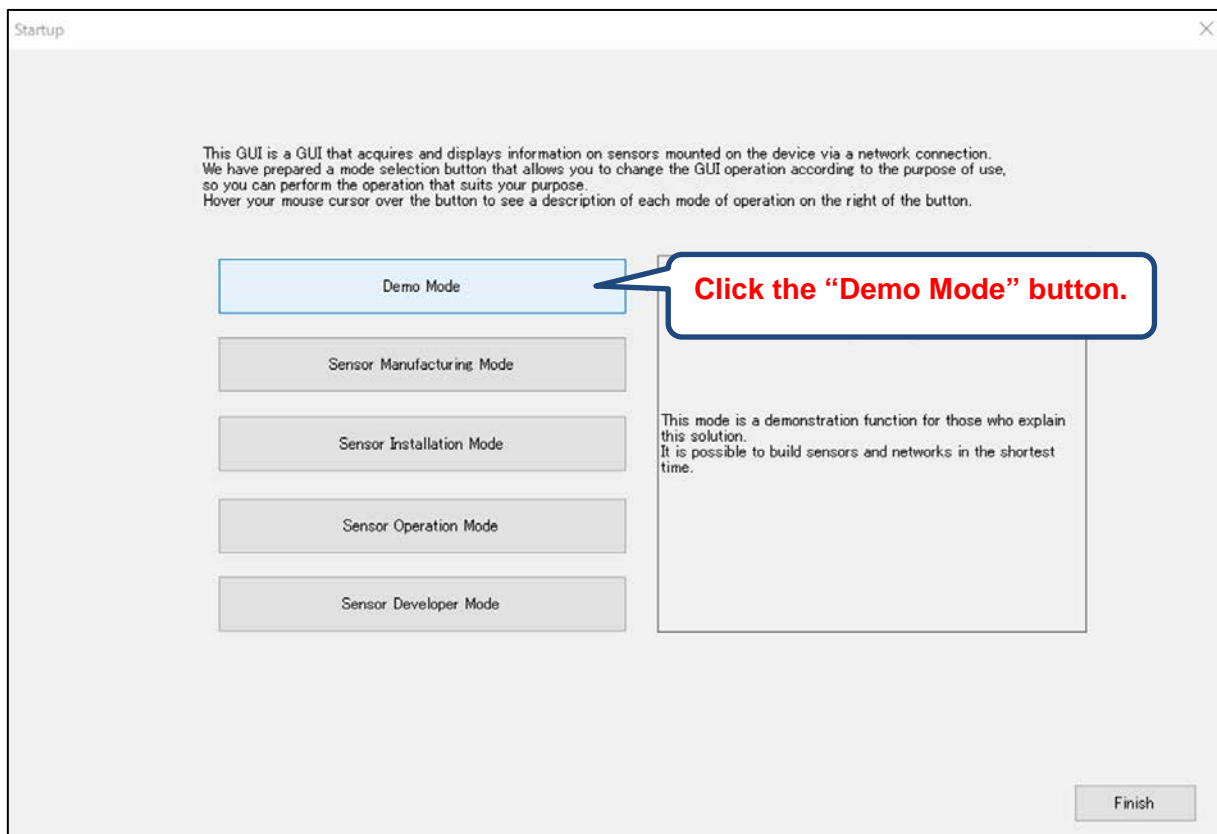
Startup

This GUI is a GUI that acquires and displays information on sensors mounted on the device via a network connection.
We have prepared a mode selection button that allows you to change the GUI operation according to the purpose of use, so you can perform the operation that suits your purpose.
Hover your mouse cursor over the button to see a description of each mode of operation on the right of the button.

Demo Mode

Click the "Demo Mode" button.

Sensor Manufacturing Mode

Sensor Installation Mode

Sensor Operation Mode

Sensor Developer Mode

This mode is a demonstration function for those who explain this solution.
It is possible to build sensors and networks in the shortest time.

Finish